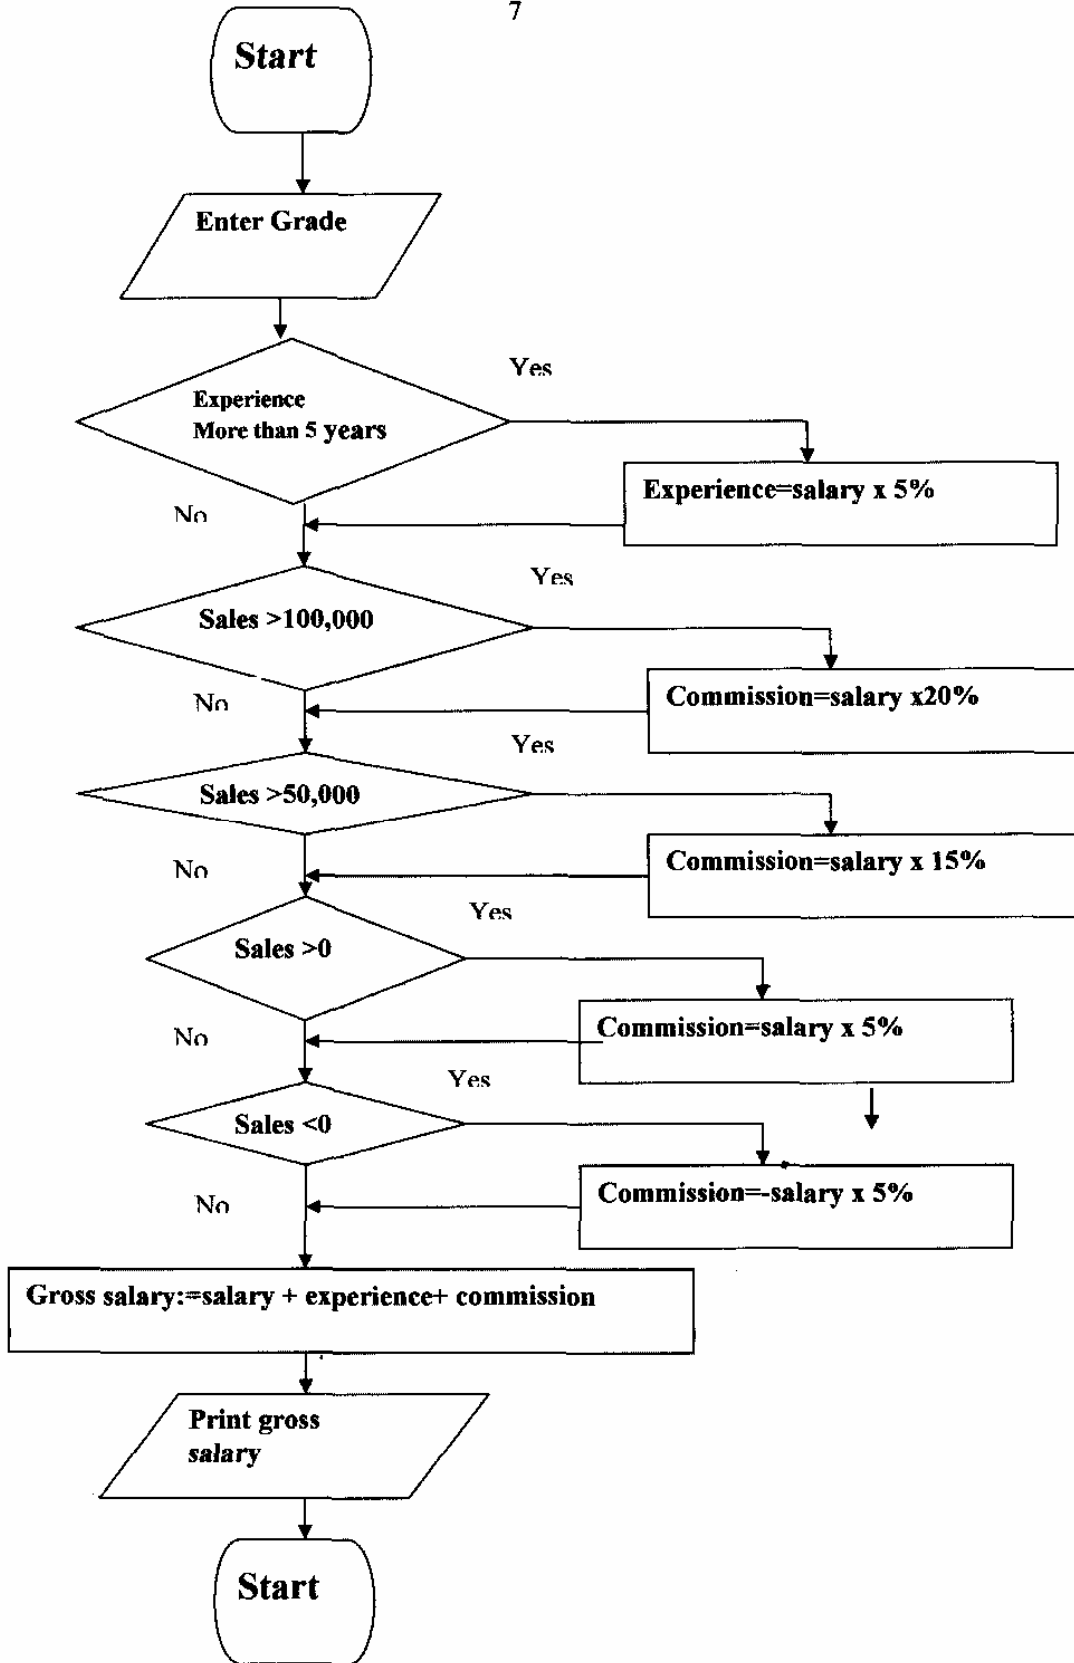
7

Start

Enter Grade

Experience More than 5 years

Yes

Experience=salary x 5%

No

Sales >100,000

Yes

Commission=salary x20%

No

Sales >50,000

Yes

Commission=salary x 15%

No

Sales >0

Yes

Commission=salary x 5%

No

Sales <0

Yes

Commission=-salary x 5%

No

Gross salary:=salary + experience+ commission

Print gross salary

Start